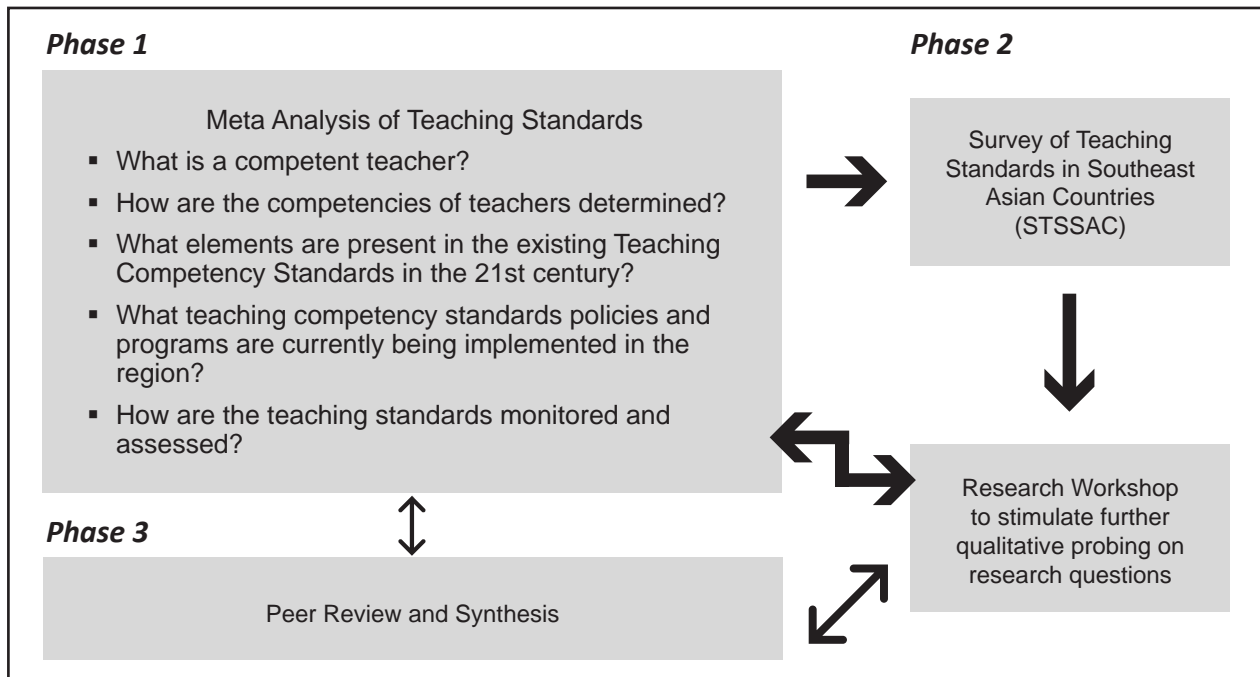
Phase 1

Meta Analysis of Teaching Standards

- What is a competent teacher?
- How are the competencies of teachers determined?
- What elements are present in the existing Teaching Competency Standards in the 21st century?
- What teaching competency standards policies and programs are currently being implemented in the region?
- How are the teaching standards monitored and assessed?

Phase 2

Survey of Teaching Standards in Southeast Asian Countries (STSSAC)

Research Workshop to stimulate further qualitative probing on research questions

Phase 3

Peer Review and Synthesis